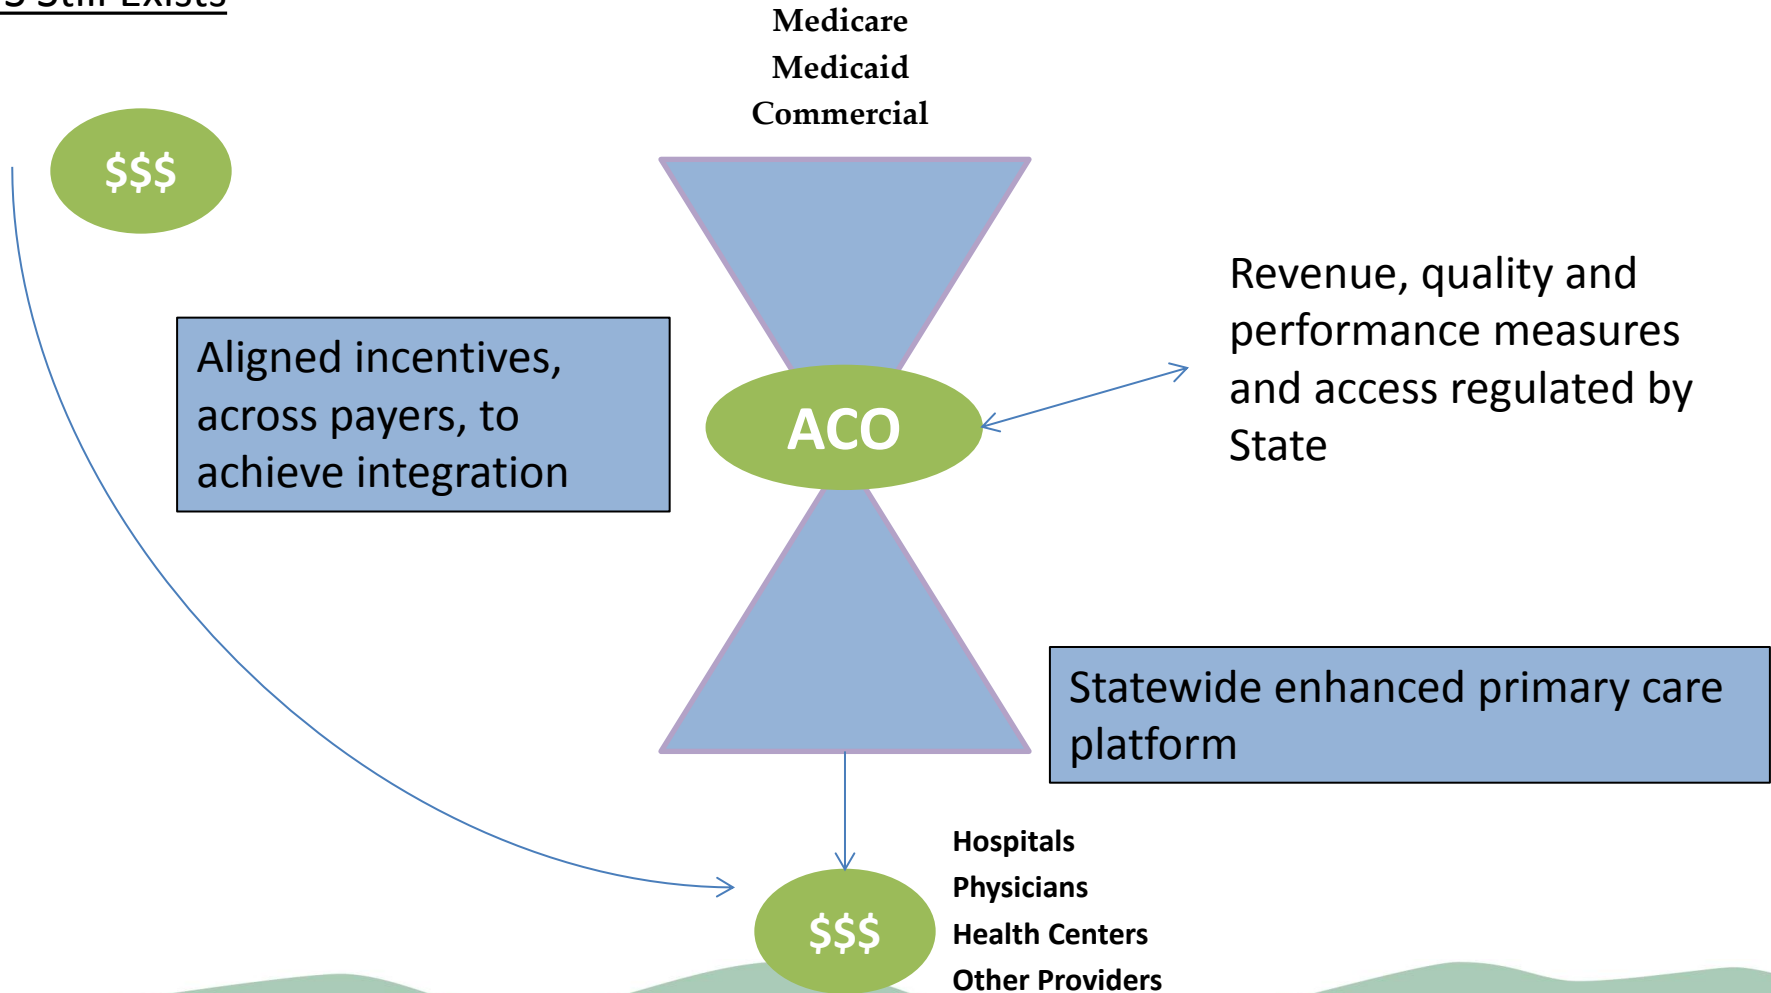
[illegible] Still Exists

Medicare
Medicaid
Commercial

$$$

Aligned incentives, across payers, to achieve integration

ACO

Revenue, quality and performance measures and access regulated by State

Statewide enhanced primary care platform

$$$

Hospitals
Physicians
Health Centers
Other Providers